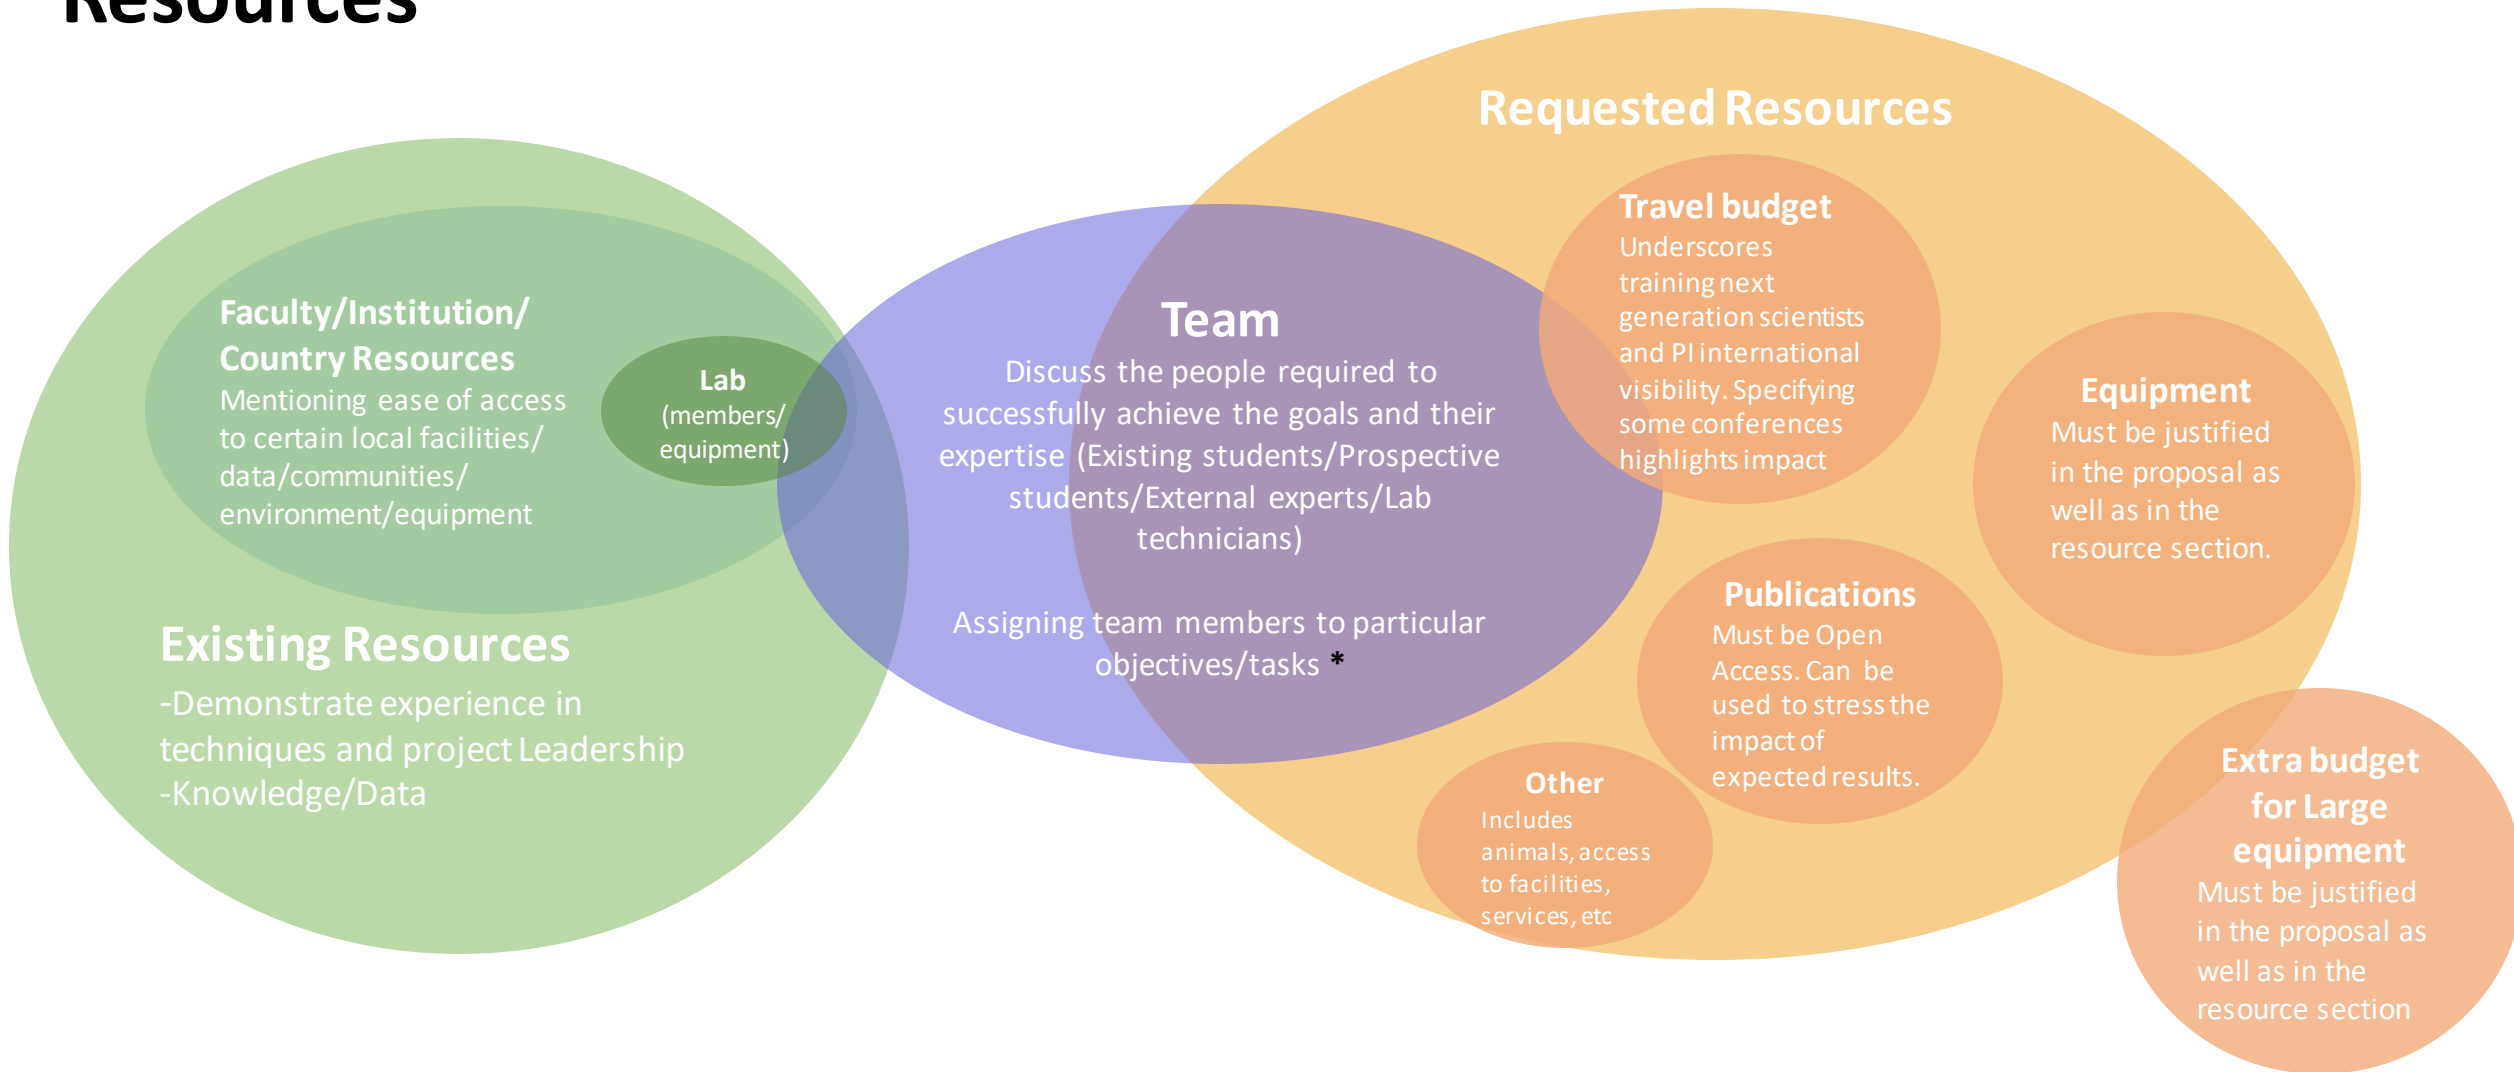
Resources

Requested Resources

Faculty/Institution/ Country Resources
Mentioning ease of access to certain local facilities/ data/communities/ environment/equipment

Lab
(members/ equipment)

Existing Resources
-Demonstrate experience in techniques and project Leadership
-Knowledge/Data

Team
Discuss the people required to successfully achieve the goals and their expertise (Existing students/Prospective students/External experts/Lab technicians)

Assigning team members to particular objectives/tasks *

Travel budget
Underscores training next generation scientists and PI international visibility. Specifying some conferences highlights impact

Equipment
Must be justified in the proposal as well as in the resource section.

Publications
Must be Open Access. Can be used to stress the impact of expected results.

Other
Includes animals, access to facilities, services, etc

Extra budget for Large equipment
Must be justified in the proposal as well as in the resource section